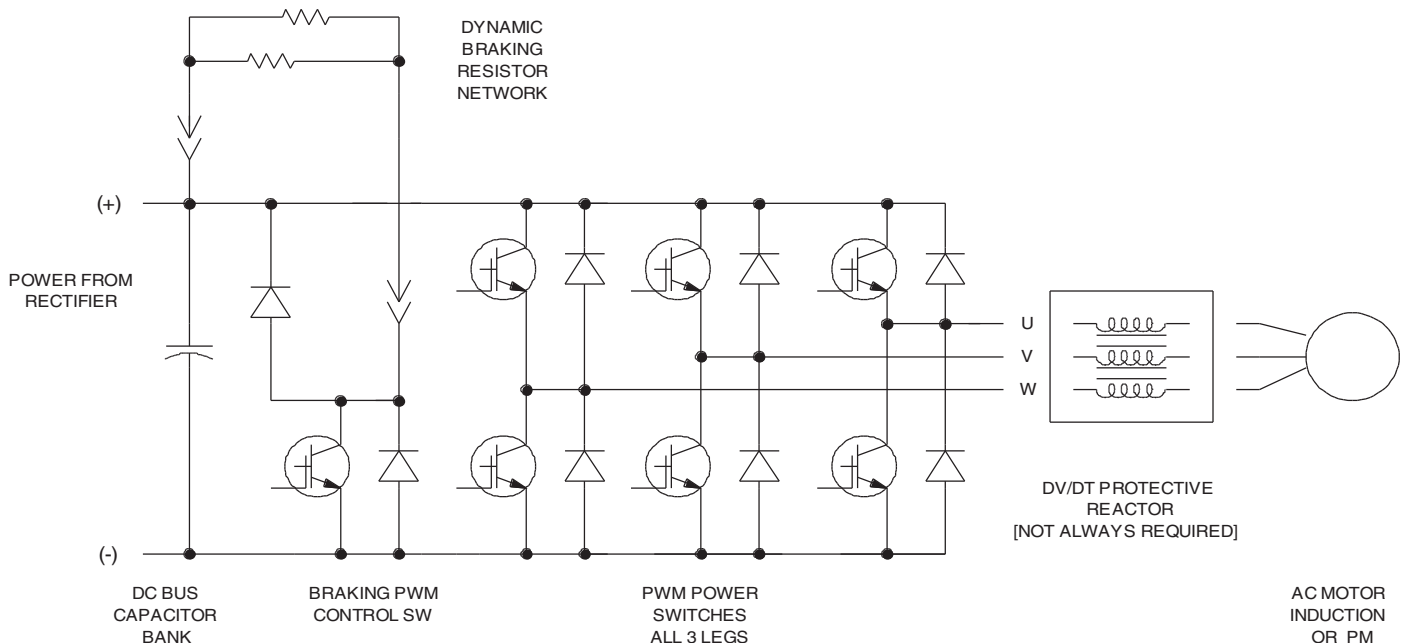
DYNAMIC BRAKING RESISTOR NETWORK

(+)

POWER FROM RECTIFIER

U

V

W

(-)

DV/DT PROTECTIVE REACTOR [NOT ALWAYS REQUIRED]

DC BUS CAPACITOR BANK

BRAKING PWM CONTROL SW

PWM POWER SWITCHES ALL 3 LEGS

AC MOTOR INDUCTION OR PM